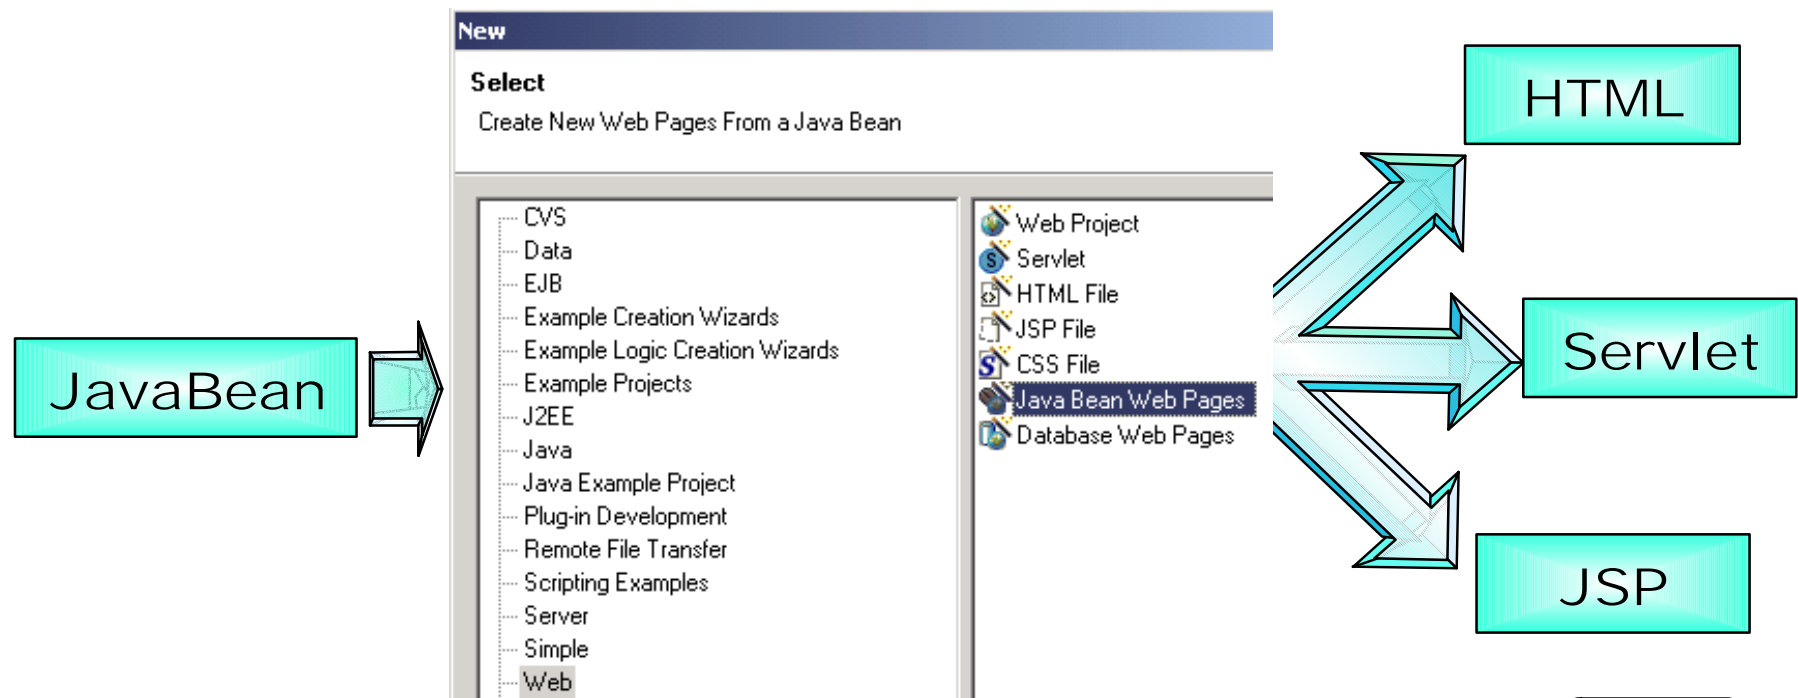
JavaBean

New

Select

Create New Web Pages From a Java Bean

CVS
Data
EJB
Example Creation Wizards
Example Logic Creation Wizards
Example Projects
J2EE
Java
Java Example Project
Plug-in Development
Remote File Transfer
Scripting Examples
Server
Simple
Web

Web Project
Servlet
HTML File
JSP File
CSS File
Java Bean Web Pages
Database Web Pages

HTML

Servlet

JSP